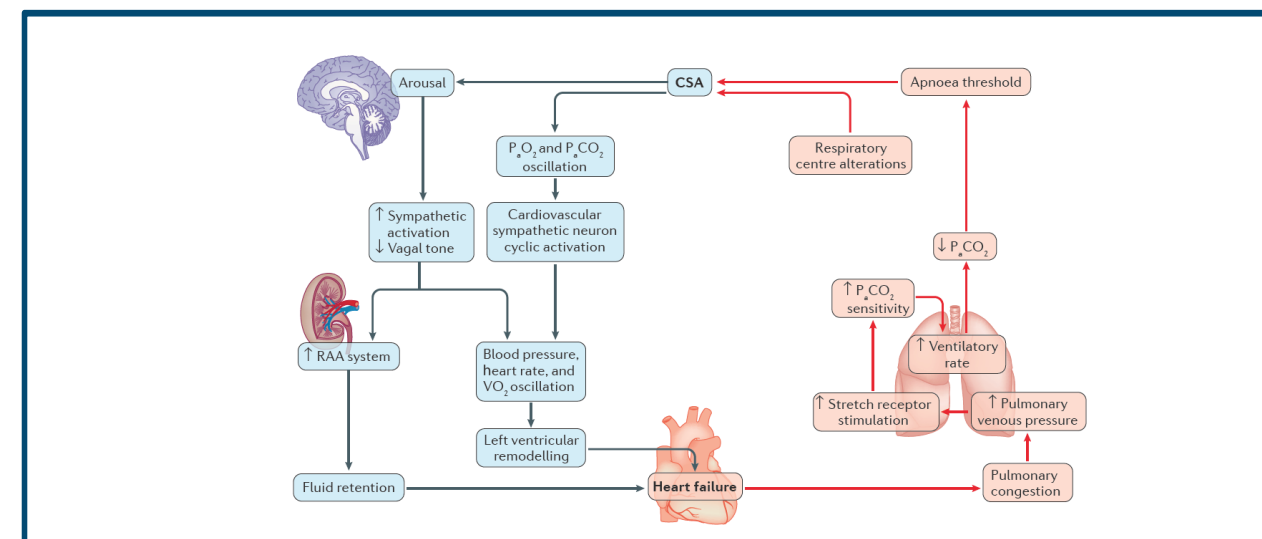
Arousal

CSA

Apnoea threshold

$P_aO_2$ and $P_aCO_2$ oscillation

Respiratory centre alterations

↑ Sympathetic activation
↓ Vagal tone

Cardiovascular sympathetic neuron cyclic activation

↓ $P_aCO_2$

↑ $P_aCO_2$ sensitivity

↑ RAA system

Blood pressure, heart rate, and $VO_2$ oscillation

↑ Ventilatory rate

↑ Stretch receptor stimulation

↑ Pulmonary venous pressure

Left ventricular remodelling

Fluid retention

Heart failure

Pulmonary congestion